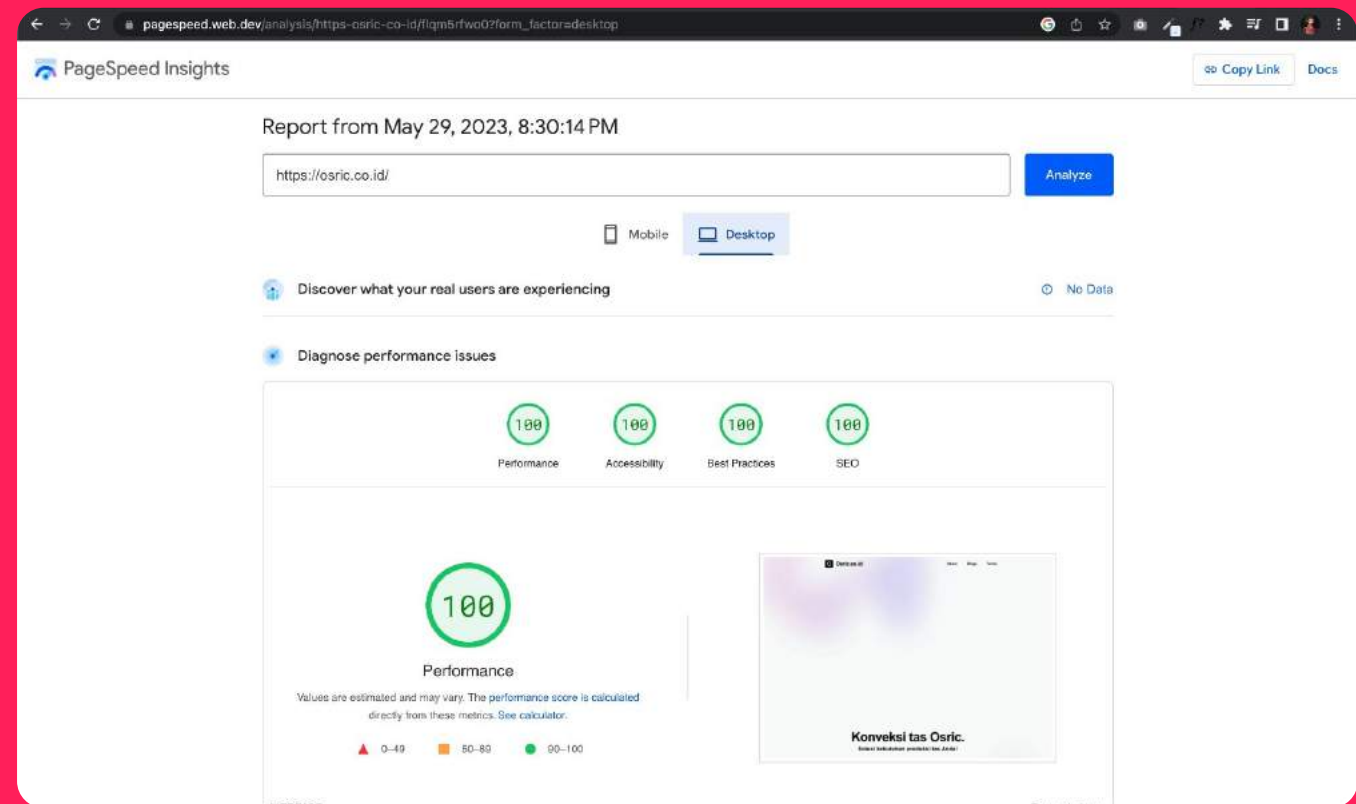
pagespeed.web.dev/analysis/https-osric-co-id/flqm5rfwo0?form_factor=desktop

PageSpeed Insights

Copy Link Docs

Report from May 29, 2023, 8:30:14 PM

https://osric.co.id/

Analyze

Mobile Desktop

Discover what your real users are experiencing

No Data

Diagnose performance issues

100 Performance

100 Accessibility

100 Best Practices

100 SEO

100

Performance

Values are estimated and may vary. The performance score is calculated directly from these metrics. See calculator.

0–49 50–89 90–100

Osric.co.id

Konveksi tas Osric.

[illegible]